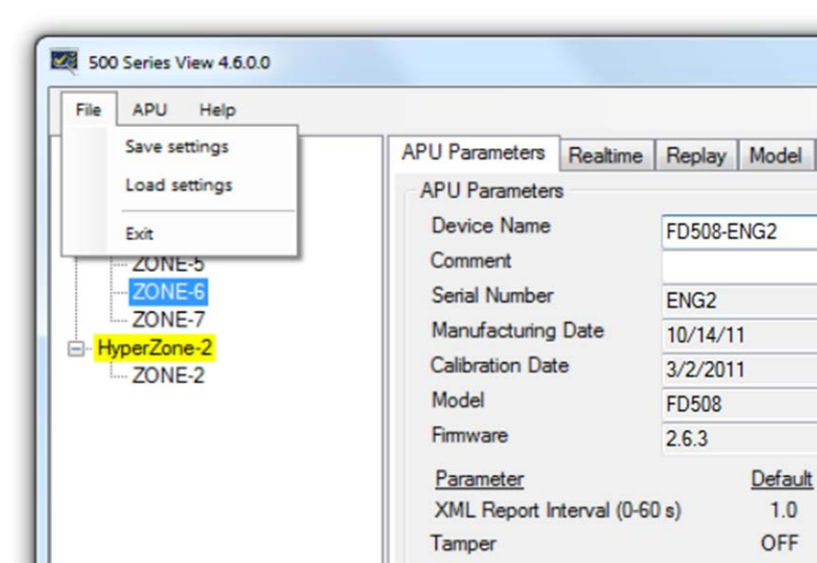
500 Series View 4.6.0.0

File APU Help

Save settings

Load settings

Exit

ZONE-5
ZONE-6
ZONE-7
HyperZone-2
ZONE-2

APU Parameters | Realtime | Replay | Model

APU Parameters

| | |
|---|---|
| Device Name | FD508-ENG2 |
| Comment | |
| Serial Number | ENG2 |
| Manufacturing Date | 10/14/11 |
| Calibration Date | 3/2/2011 |
| Model | FD508 |
| Firmware | 2.6.3 |

| Parameter | Default |
|---|---|
| XML Report Interval (0-60 s) | 1.0 |
| Tamper | OFF |